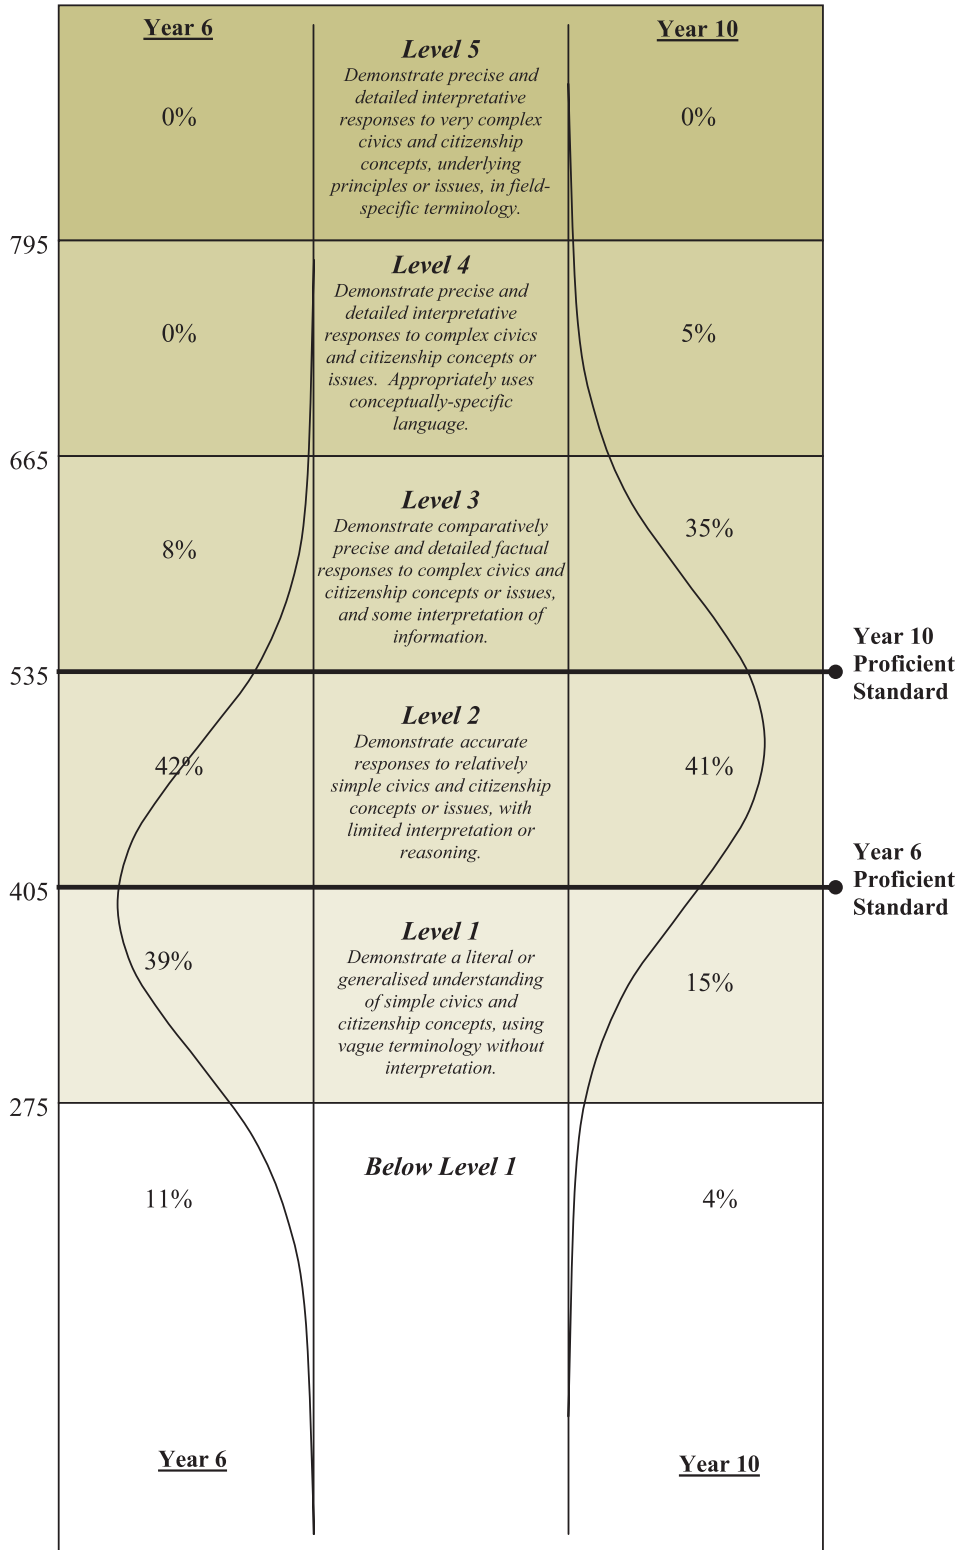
| Year 6 | | Year 10 |
|---|---|---|
| 0% | **Level 5** Demonstrate precise and detailed interpretative responses to very complex civics and citizenship concepts, underlying principles or issues, in field-specific terminology. | 0% |
| 0% | **Level 4** Demonstrate precise and detailed interpretative responses to complex civics and citizenship concepts or issues. Appropriately uses conceptually-specific language. | 5% |
| 8% | **Level 3** Demonstrate comparatively precise and detailed factual responses to complex civics and citizenship concepts or issues, and some interpretation of information. | 35% |
| 42% | **Level 2** Demonstrate accurate responses to relatively simple civics and citizenship concepts or issues, with limited interpretation or reasoning. | 41% |
| 39% | **Level 1** Demonstrate a literal or generalised understanding of simple civics and citizenship concepts, using vague terminology without interpretation. | 15% |
| 11% | **Below Level 1** | 4% |

795

665

535

405

275

Year 10 Proficient Standard

Year 6 Proficient Standard

Year 6

Year 10